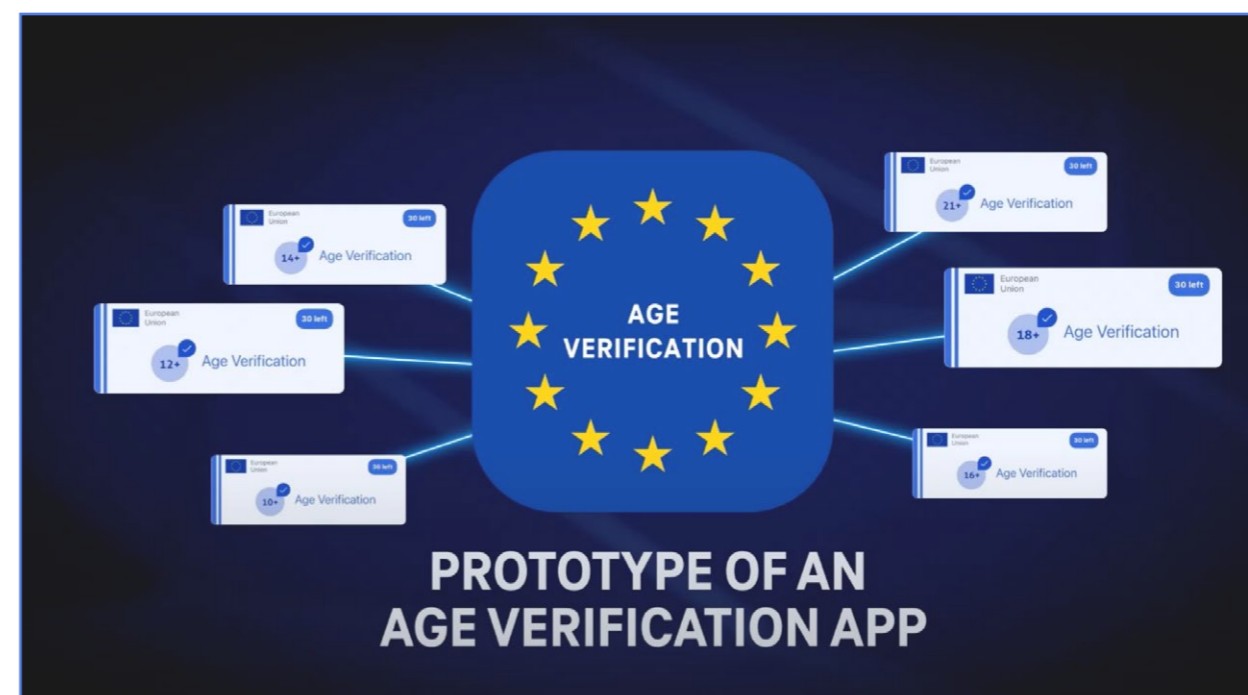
European Union
30 left
14+
Age Verification

European Union
30 left
12+
Age Verification

European Union
30 left
10+
Age Verification

AGE VERIFICATION

European Union
30 left
21+
Age Verification

European Union
30 left
18+
Age Verification

European Union
30 left
16+
Age Verification

PROTOTYPE OF AN AGE VERIFICATION APP